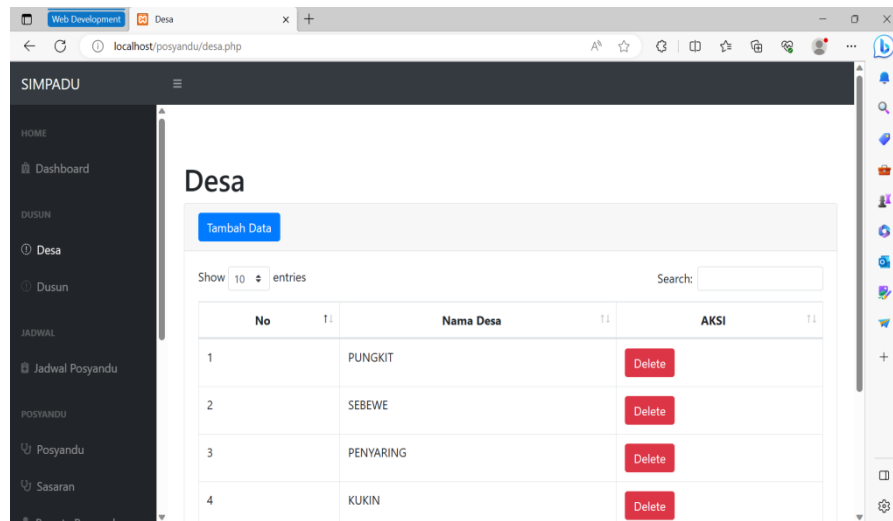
Web Development
Desa
localhost/posyandu/desa.php

SIMPADU

HOME
Dashboard
DUSUN
Desa
Dusun
JADWAL
Jadwal Posyandu
POSYANDU
Posyandu
Sasaran

Desa

Tambah Data

Show 10 entries

Search:

| No | Nama Desa | AKSI |
|---|---|---|
| 1 | PUNGKIT | Delete |
| 2 | SEBEWE | Delete |
| 3 | PENYARING | Delete |
| 4 | KUKIN | Delete |